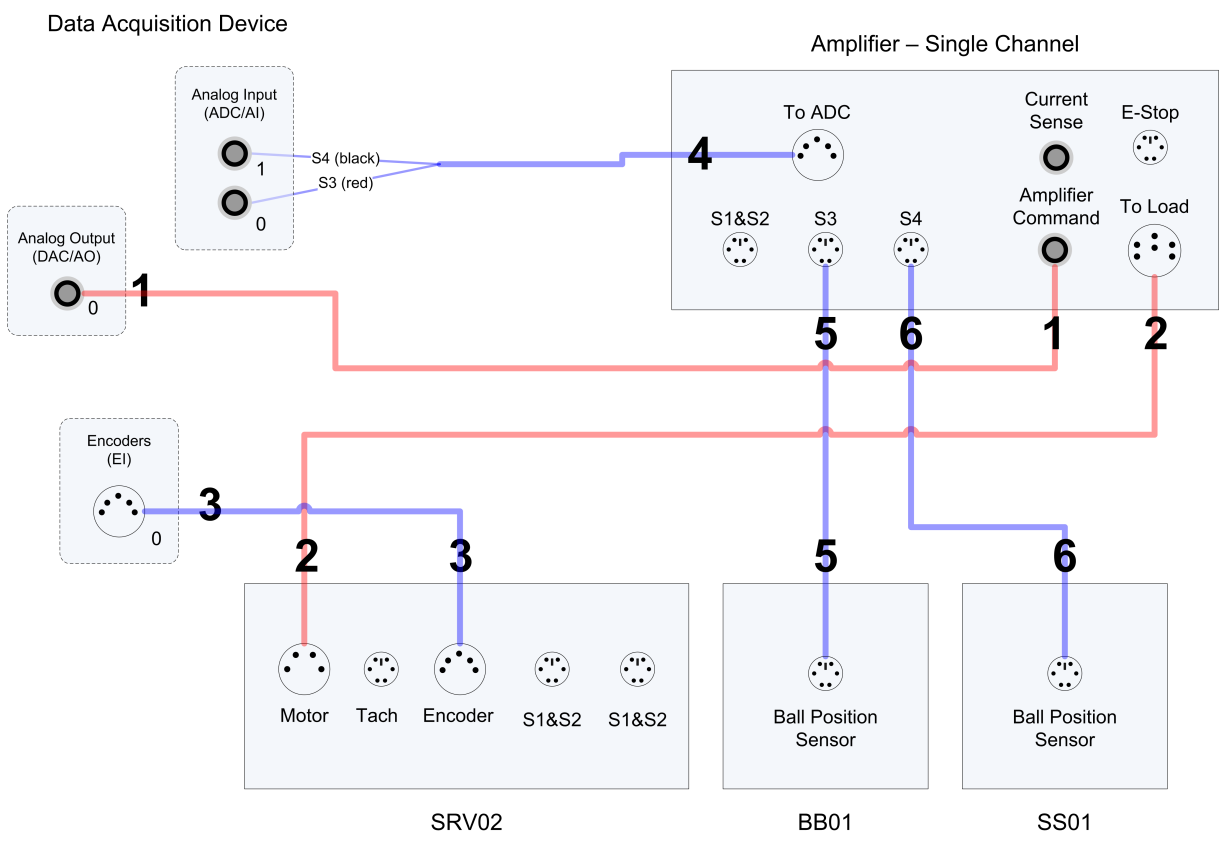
Data Acquisition Device

Analog Input (ADC/AI)

1

0

S4 (black)

S3 (red)

Analog Output (DAC/AO)

0

1

Amplifier – Single Channel

To ADC

4

Current Sense

E-Stop

Amplifier Command

To Load

S1&S2

S3

S4

5

6

1

2

Encoders (EI)

0

3

2

3

5

6

Motor

Tach

Encoder

S1&S2

S1&S2

Ball Position Sensor

Ball Position Sensor

SRV02

BB01

SS01